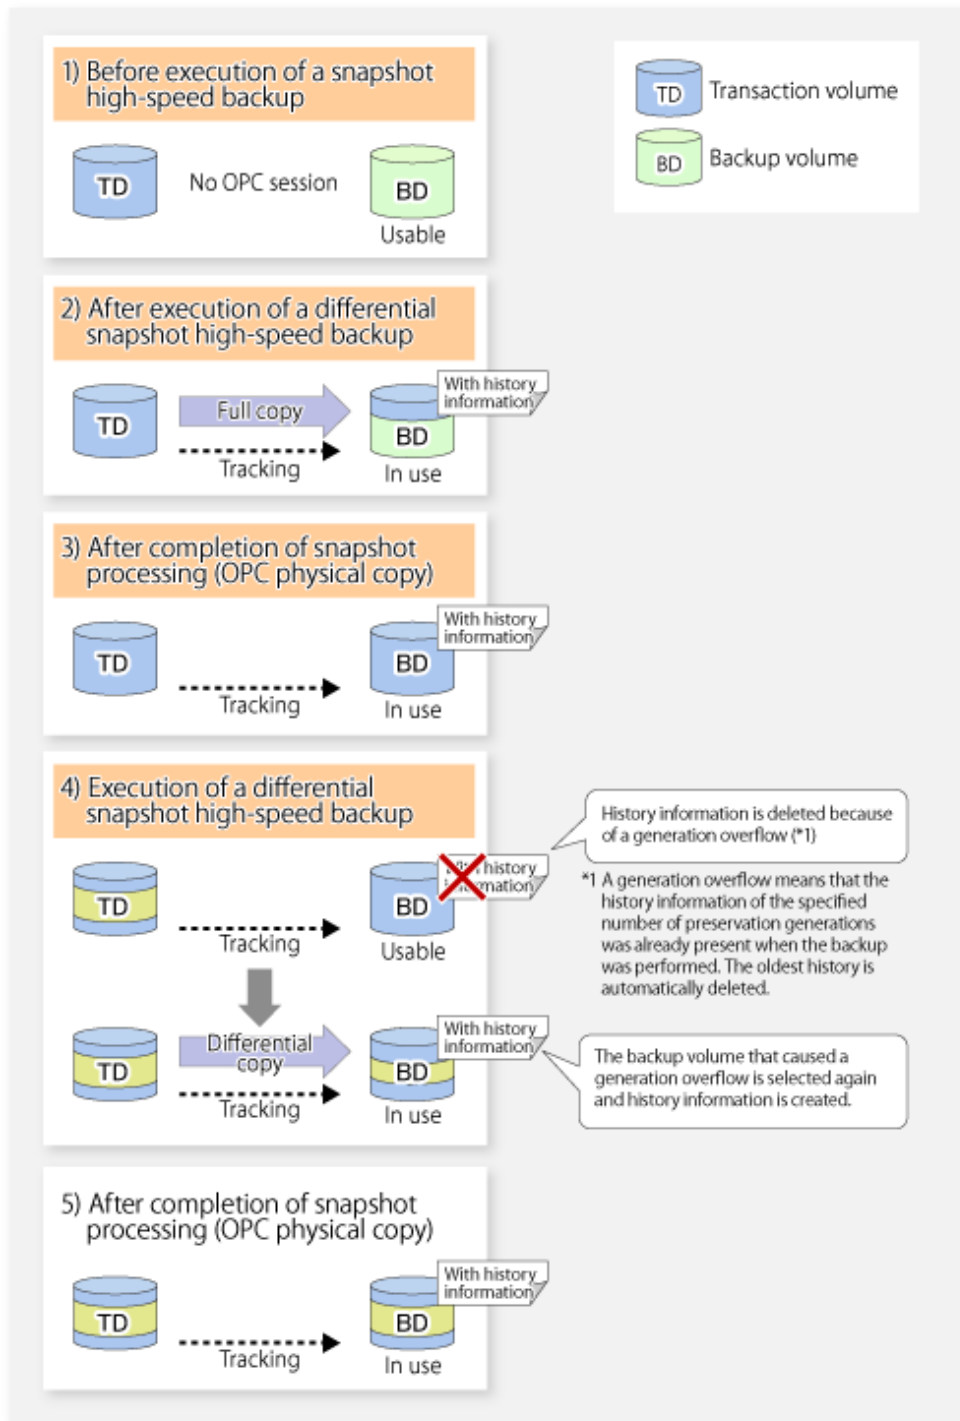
1) Before execution of a snapshot high-speed backup

TD No OPC session BD Usable

TD Transaction volume
BD Backup volume

2) After execution of a differential snapshot high-speed backup

TD Full copy Tracking BD With history information In use

3) After completion of snapshot processing (OPC physical copy)

TD Tracking BD With history information In use

4) Execution of a differential snapshot high-speed backup

TD Tracking BD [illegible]history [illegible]mation Usable

History information is deleted because of a generation overflow (*1)

*1 A generation overflow means that the history information of the specified number of preservation generations was already present when the backup was performed. The oldest history is automatically deleted.

TD Differential copy Tracking BD With history information In use

The backup volume that caused a generation overflow is selected again and history information is created.

5) After completion of snapshot processing (OPC physical copy)

TD Tracking BD With history information In use